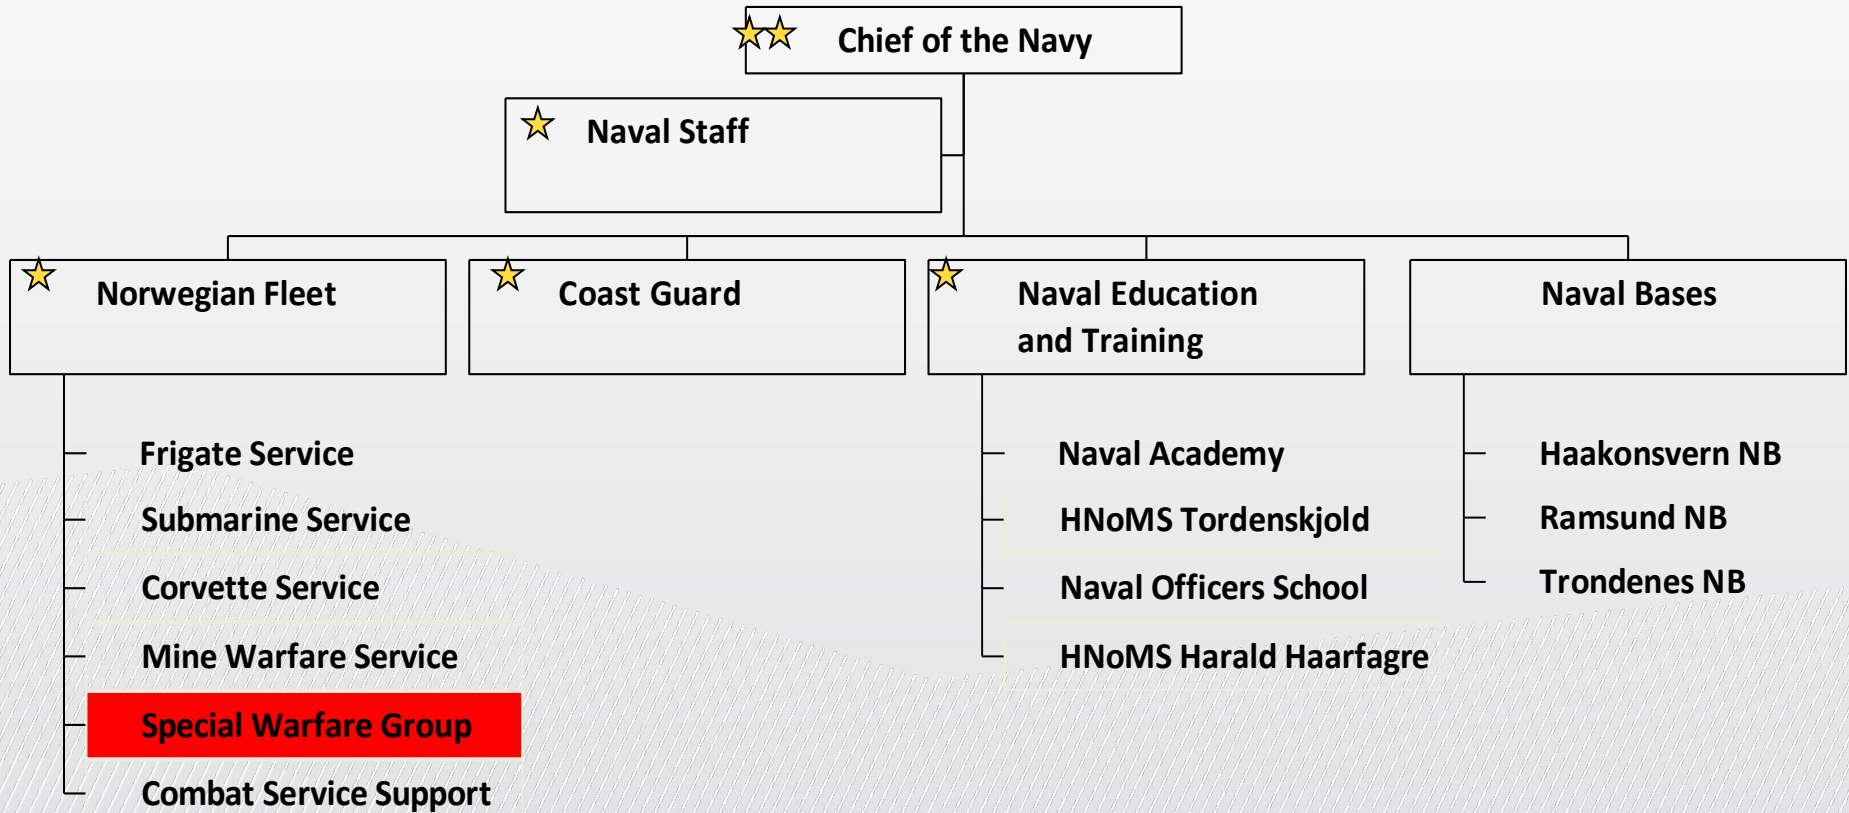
Chief of the Navy

Naval Staff

Norwegian Fleet

Coast Guard

Naval Education and Training

Naval Bases

Frigate Service

Submarine Service

Corvette Service

Mine Warfare Service

Special Warfare Group

Combat Service Support

Naval Academy

HNoMS Tordenskjold

Naval Officers School

HNoMS Harald Haarfagre

Haakonsvern NB

Ramsund NB

Trondenes NB